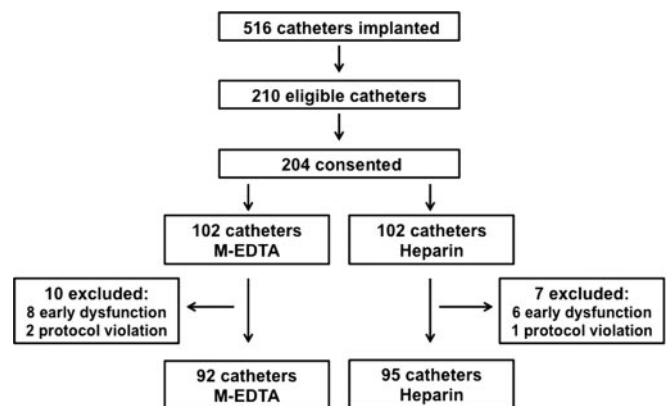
516 catheters implanted

210 eligible catheters

204 consented

102 catheters
M-EDTA

102 catheters
Heparin

10 excluded:
8 early dysfunction
2 protocol violation

7 excluded:
6 early dysfunction
1 protocol violation

92 catheters
M-EDTA

95 catheters
Heparin